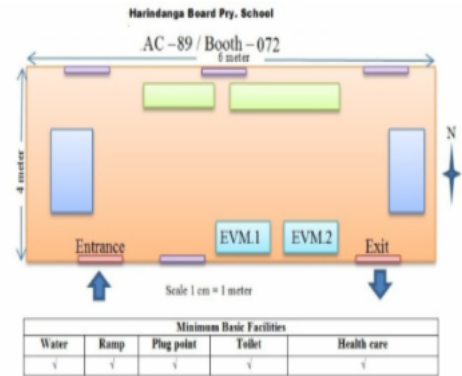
Harindanga Board Pry. School

AC –89 / Booth – 072

6 meter

4 meter

N

EVM.1

EVM.2

Entrance

Exit

Scale 1 cm = 1 meter

| Minimum Basic Facilities | | | | |
|---|---|---|---|---|
| Water | Ramp | Plug point | Toilet | Health care |
| √ | √ | √ | √ | √ |